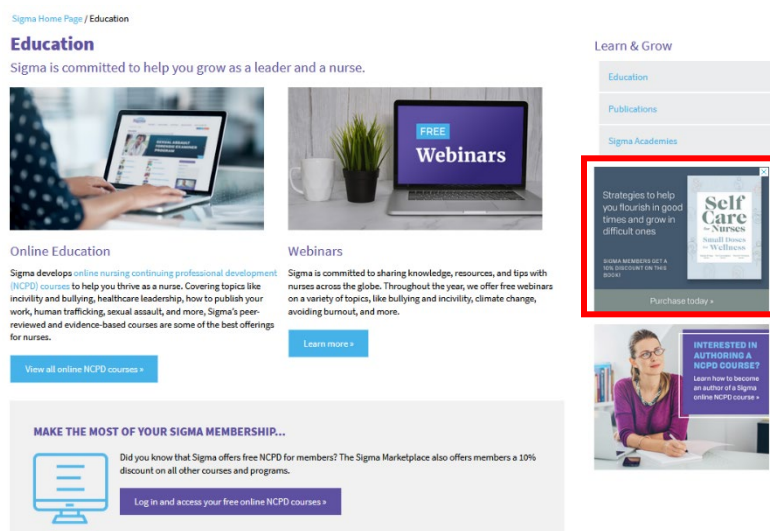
Sigma Home Page / Education

Education

Sigma is committed to help you grow as a leader and a nurse.

FREE
Webinars

Online Education

Sigma develops online nursing continuing professional development (NCPD) courses to help you thrive as a nurse. Covering topics like incivility and bullying, healthcare leadership, how to publish your work, human trafficking, sexual assault, and more, Sigma's peer-reviewed and evidence-based courses are some of the best offerings for nurses.

View all online NCPD courses »

Webinars

Sigma is committed to sharing knowledge, resources, and tips with nurses across the globe. Throughout the year, we offer free webinars on a variety of topics, like bullying and incivility, climate change, avoiding burnout, and more.

Learn more »

MAKE THE MOST OF YOUR SIGMA MEMBERSHIP...

Did you know that Sigma offers free NCPD for members? The Sigma Marketplace also offers members a 10% discount on all other courses and programs.

Log in and access your free online NCPD courses »

Learn & Grow

Education

Publications

Sigma Academies

Strategies to help you flourish in good times and grow in difficult ones

Self Care for Nurses
Small Doses for Wellness

SIGMA MEMBERS GET A 10% DISCOUNT ON THIS BOOK!

Purchase today »

INTERESTED IN AUTHORING A NCPD COURSE?

Learn how to become an author of a Sigma online NCPD course »